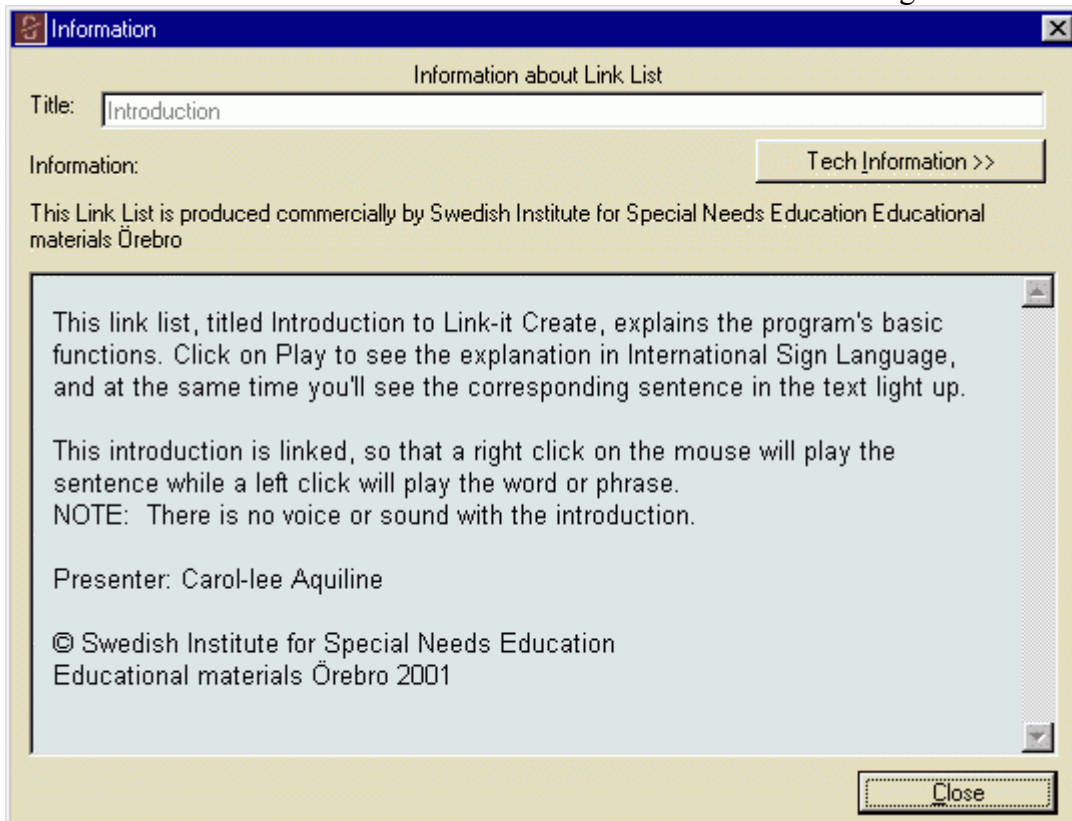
Information

Information about Link List

Title: Introduction

Information:

Tech Information >>

This Link List is produced commercially by Swedish Institute for Special Needs Education Educational materials Örebro

This link list, titled Introduction to Link-it Create, explains the program's basic functions. Click on Play to see the explanation in International Sign Language, and at the same time you'll see the corresponding sentence in the text light up.

This introduction is linked, so that a right click on the mouse will play the sentence while a left click will play the word or phrase.
NOTE: There is no voice or sound with the introduction.

Presenter: Carol-lee Aquiline

© Swedish Institute for Special Needs Education
Educational materials Örebro 2001

Close